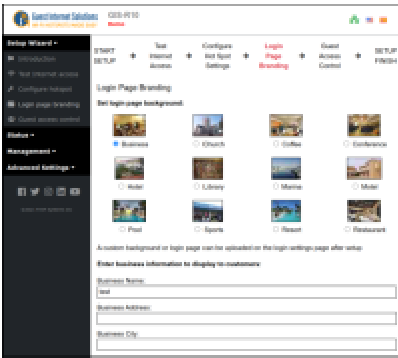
Guest Internet Solutions
GIS-R10

Setup Wizard
Introduction
Test internet access
Configure hotspot
Login page branding
Guest access control
Status
Management
Advanced Settings

START SETUP
Test Internet Access
Configure Hot Spot Settings
Login Page Branding
Guest Access Control
SETUP FINISH

Login Page Branding:

Set login page background:

Business
Church
Coffee
Conference
Hotel
Library
Marina
Motel
Pool
Sports
Resort
Restaurant

A custom background or logo page can be uploaded on the login settings page after setup.

Enter business information to display to customers:

Business Name:
test

Business Address:

Business City: